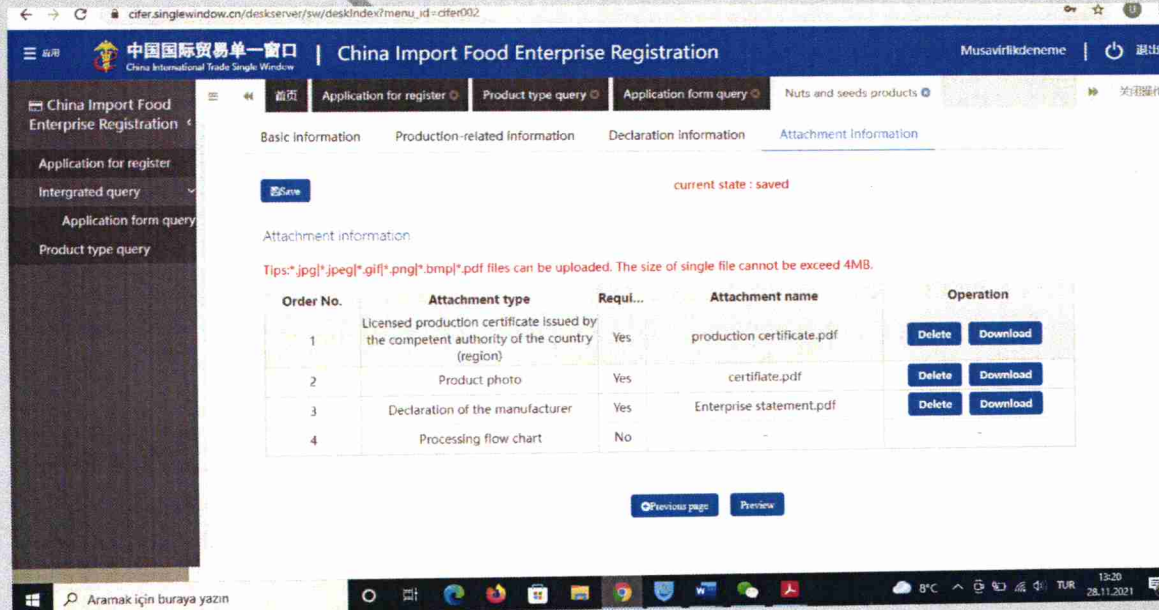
cifer.singlewindow.cn/deskserver/sw/deskIndex?menu_id=cifer002

应用 中国国际贸易单一窗口 China International Trade Single Window | China Import Food Enterprise Registration Musavirlikdeneme | 退出

China Import Food Enterprise Registration

Application for register

Intergrated query

Application form query

Product type query

首页 Application for register Product type query Application form query Nuts and seeds products 关闭操作

Basic information Production-related information Declaration information Attachment information

Save

current state : saved

Attachment information

Tips:*.jpg|*.jpeg|*.gif|*.png|*.bmp|*.pdf files can be uploaded. The size of single file cannot be exceed 4MB.

| Order No. | Attachment type | Requi... | Attachment name | Operation |
|---|---|---|---|---|
| 1 | Licensed production certificate issued by the competent authority of the country (region) | Yes | production certificate.pdf | Delete Download |
| 2 | Product photo | Yes | certifiate.pdf | Delete Download |
| 3 | Declaration of the manufacturer | Yes | Enterprise statement.pdf | Delete Download |
| 4 | Processing flow chart | No | - | - |

Previous page Preview

Aramak için buraya yazın

8°C TUR 13:20 28.11.2021